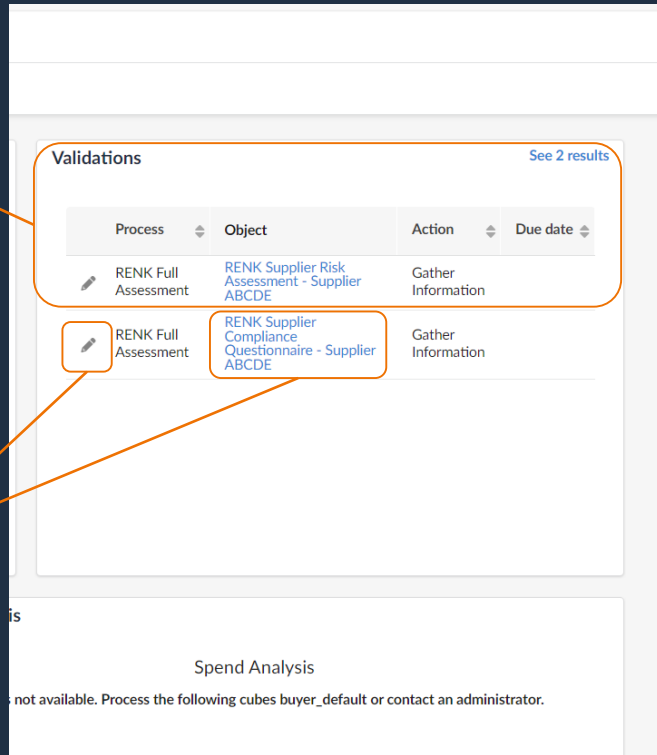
Validations

See 2 results

| | Process | Object | Action | Due date |
|---|---|---|---|---|
| | RENK Full Assessment | RENK Supplier Risk Assessment - Supplier ABCDE | Gather Information | |
| | RENK Full Assessment | RENK Supplier Compliance Questionnaire - Supplier ABCDE | Gather Information | |

is

Spend Analysis

s not available. Process the following cubes buyer_default or contact an administrator.